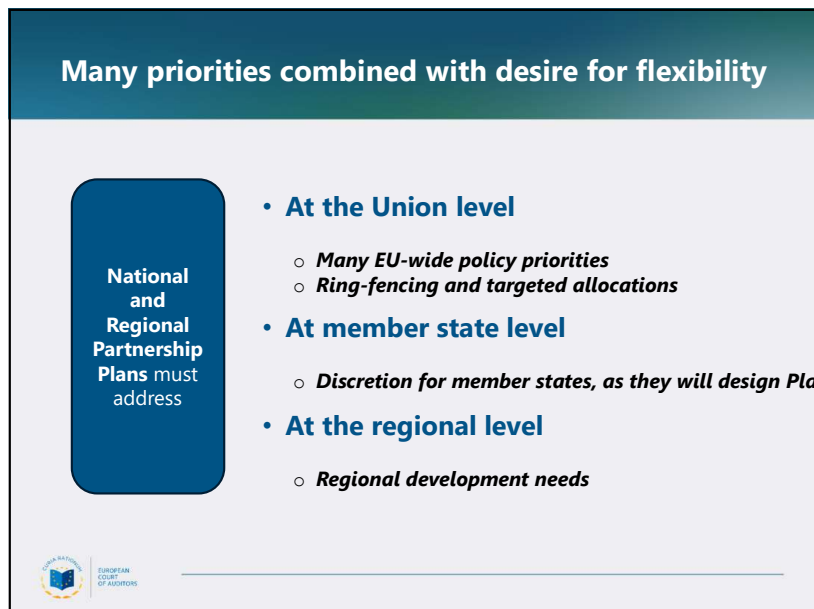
Many priorities combined with desire for flexibility

National and Regional Partnership Plans must address

- At the Union level
  - Many EU-wide policy priorities
  - Ring-fencing and targeted allocations
- At member state level
  - Discretion for member states, as they will design Pla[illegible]
- At the regional level
  - Regional development needs

EUROPEAN COURT OF AUDITORS